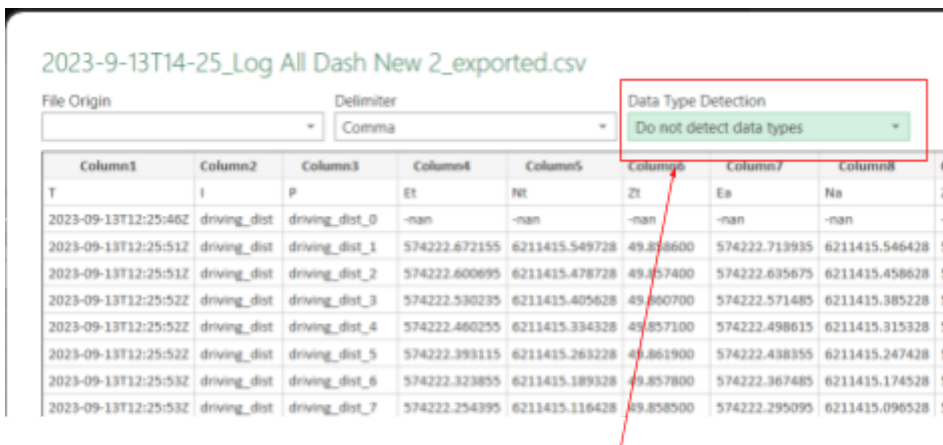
2023-9-13T14-25_Log All Dash New 2_exported.csv

File Origin

Delimiter
Comma

Data Type Detection
Do not detect data types

| Column1 | Column2 | Column3 | Column4 | Column5 | Column6 | Column7 | Column8 |
|---|---|---|---|---|---|---|---|
| T | I | P | Et | Nt | Zt | Ea | Na |
| 2023-09-13T12:25:46Z | driving_dist | driving_dist_0 | -nan | -nan | -nan | -nan | -nan |
| 2023-09-13T12:25:51Z | driving_dist | driving_dist_1 | 574222.672155 | 6211415.549728 | 49.858600 | 574222.713935 | 6211415.546428 |
| 2023-09-13T12:25:51Z | driving_dist | driving_dist_2 | 574222.600695 | 6211415.478728 | 49.857400 | 574222.635675 | 6211415.458628 |
| 2023-09-13T12:25:52Z | driving_dist | driving_dist_3 | 574222.530235 | 6211415.405628 | 49.860700 | 574222.571485 | 6211415.385228 |
| 2023-09-13T12:25:52Z | driving_dist | driving_dist_4 | 574222.460255 | 6211415.334328 | 49.857100 | 574222.498615 | 6211415.315328 |
| 2023-09-13T12:25:52Z | driving_dist | driving_dist_5 | 574222.393115 | 6211415.263228 | 49.861900 | 574222.438355 | 6211415.247428 |
| 2023-09-13T12:25:53Z | driving_dist | driving_dist_6 | 574222.323855 | 6211415.189328 | 49.857800 | 574222.367485 | 6211415.174528 |
| 2023-09-13T12:25:53Z | driving_dist | driving_dist_7 | 574222.254395 | 6211415.116428 | 49.858500 | 574222.295095 | 6211415.096528 |